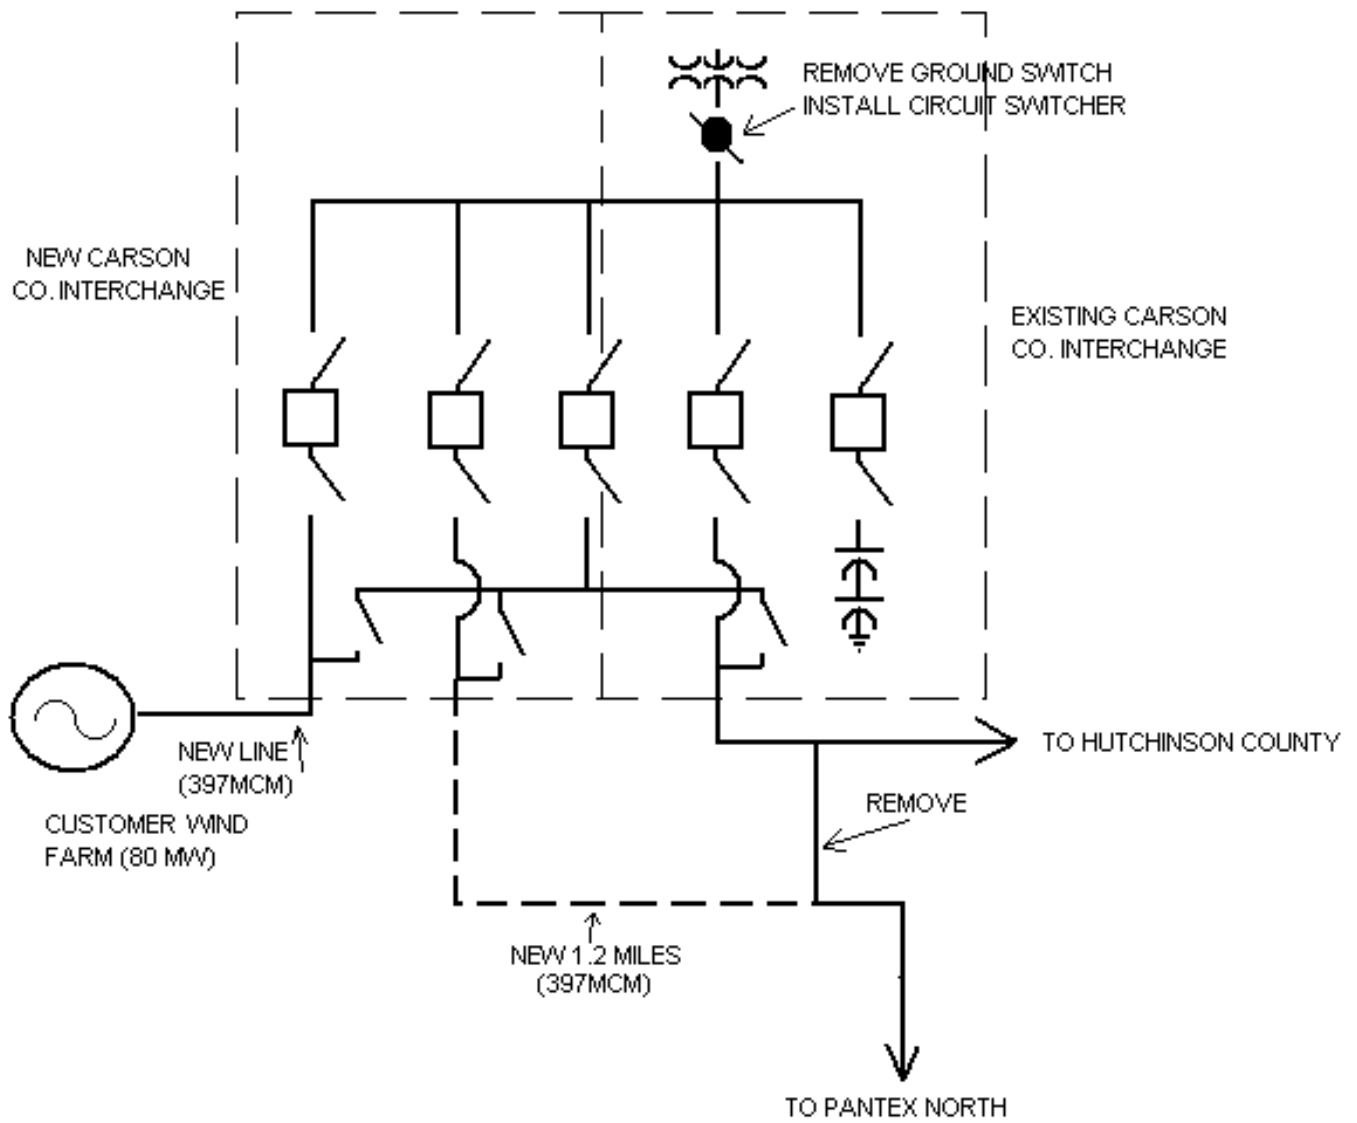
REMOVE GROUND SWITCH
INSTALL CIRCUIT SWITCHER

NEW CARSON
CO. INTERCHANGE

EXISTING CARSON
CO. INTERCHANGE

TO HUTCHINSON COUNTY

NEW LINE
(397MCM)

CUSTOMER WIND
FARM (80 MW)

REMOVE

NEW 1.2 MILES
(397MCM)

TO PANTEX NORTH